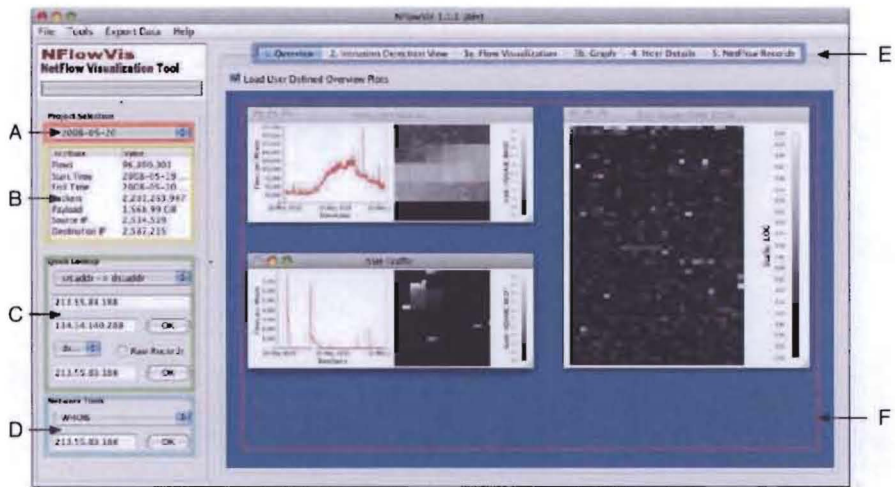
NFlowVis 1.1.1 (dev)

File Tools Export Data Help

NFlowVis
NetFlow Visualization Tool

1. Overview | 2. Intrusion Detection View | 3a. Flow Visualization | 3b. Graph | 4. Host Details | 5. NetFlow Records

Load User Defined Overview Plots

Project Selection

2008-05-20

| Attribute | Value |
|---|---|
| Flows | 96,359,301 |
| Start Time | 2008-05-19... |
| End Time | 2008-05-20... |
| Packets | 2,231,253,967 |
| Payload | 1,566.99 GB |
| Source IP | 2,314,529 |
| Destination IP | 2,547,215 |

Quick Lookup

src.addr -> dst.addr

213.55.83.188

134.14.140.288 OK

Raw Rec

213.55.83.188 OK

Network Tools

WHOIS

213.55.83.188 OK

SSH Traffic

A

B

C

D

E

F